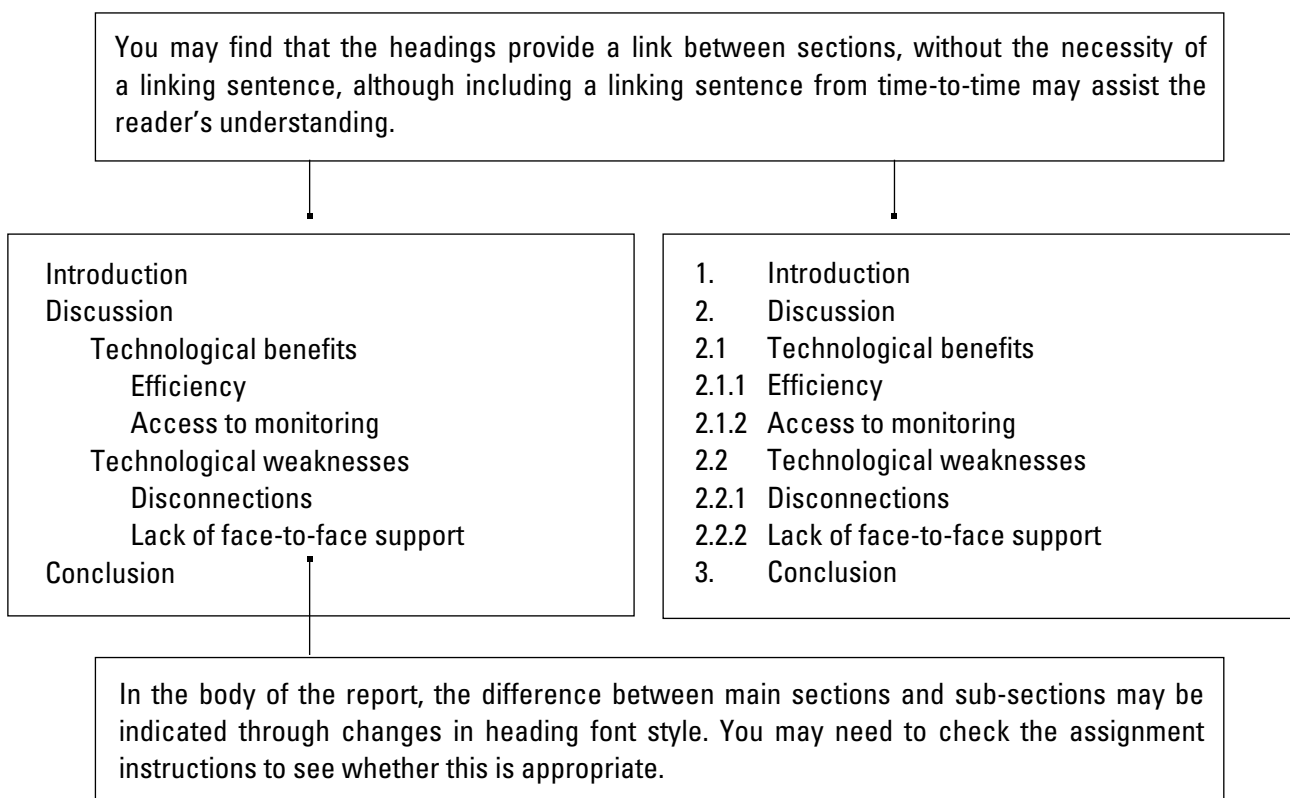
You may find that the headings provide a link between sections, without the necessity of a linking sentence, although including a linking sentence from time-to-time may assist the reader's understanding.

Introduction
Discussion
Technological benefits
Efficiency
Access to monitoring
Technological weaknesses
Disconnections
Lack of face-to-face support
Conclusion

1. Introduction
2. Discussion
2.1 Technological benefits
2.1.1 Efficiency
2.1.2 Access to monitoring
2.2 Technological weaknesses
2.2.1 Disconnections
2.2.2 Lack of face-to-face support
3. Conclusion

In the body of the report, the difference between main sections and sub-sections may be indicated through changes in heading font style. You may need to check the assignment instructions to see whether this is appropriate.